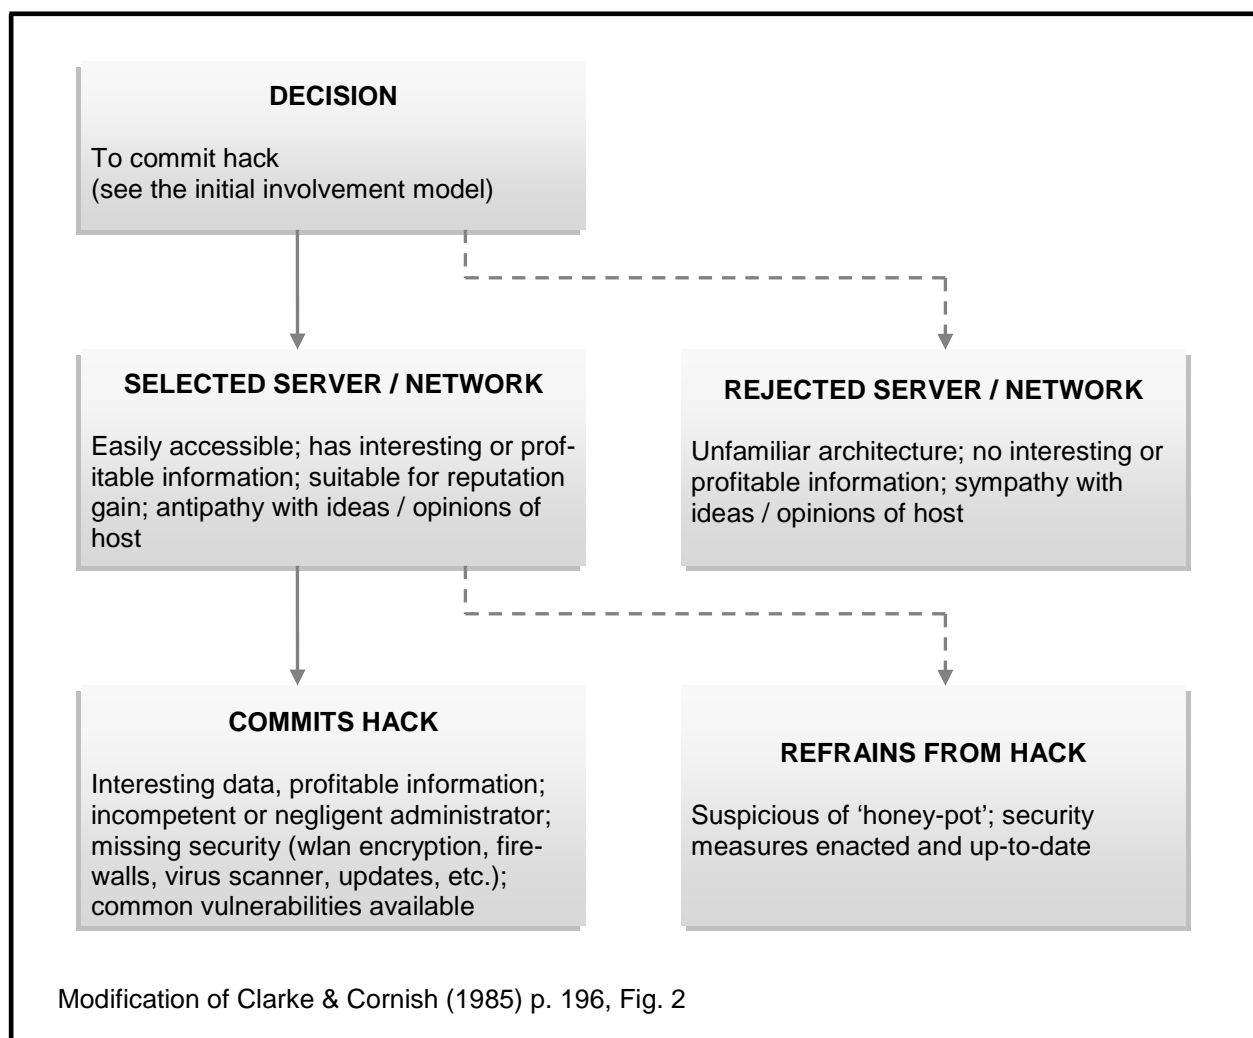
DECISION

To commit hack
(see the initial involvement model)

SELECTED SERVER / NETWORK

Easily accessible; has interesting or profitable information; suitable for reputation gain; antipathy with ideas / opinions of host

REJECTED SERVER / NETWORK

Unfamiliar architecture; no interesting or profitable information; sympathy with ideas / opinions of host

COMMITS HACK

Interesting data, profitable information; incompetent or negligent administrator; missing security (wlan encryption, firewalls, virus scanner, updates, etc.); common vulnerabilities available

REFRAINS FROM HACK

Suspicious of 'honey-pot'; security measures enacted and up-to-date

Modification of Clarke & Cornish (1985) p. 196, Fig. 2